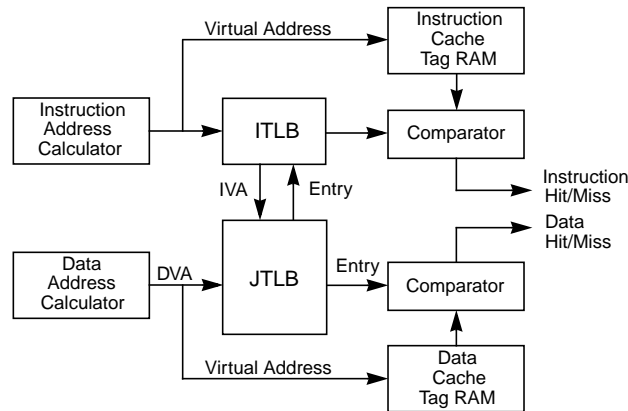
Virtual Address

Instruction Cache Tag RAM

Instruction Address Calculator

ITLB

Comparator

Instruction Hit/Miss

IVA

Entry

Data Hit/Miss

Data Address Calculator

DVA

JTLB

Entry

Comparator

Virtual Address

Data Cache Tag RAM